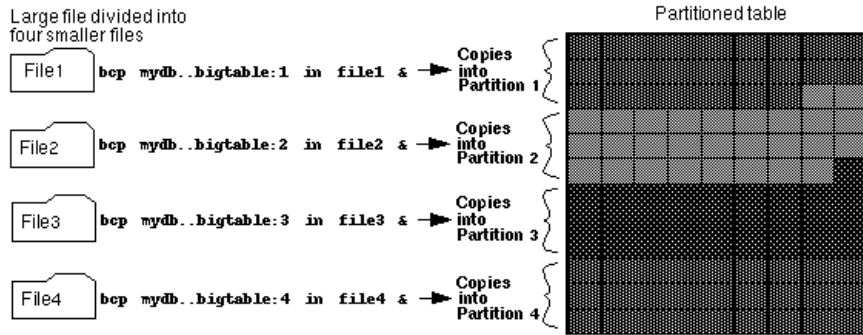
Large file divided into four smaller files

Partitioned table

File1 bcp mydb..bigtable:1 in file1 & Copies into Partition 1

File2 bcp mydb..bigtable:2 in file2 & Copies into Partition 2

File3 bcp mydb..bigtable:3 in file3 & Copies into Partition 3

File4 bcp mydb..bigtable:4 in file4 & Copies into Partition 4